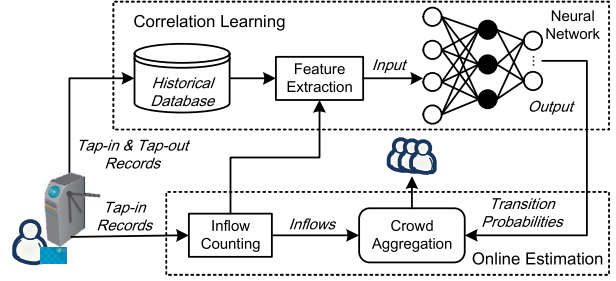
Correlation Learning

Historical Database

Feature Extraction

Input

Neural Network

Output

Tap-in & Tap-out Records

Tap-in Records

Inflow Counting

Inflows

Crowd Aggregation

Transition Probabilities

Online Estimation